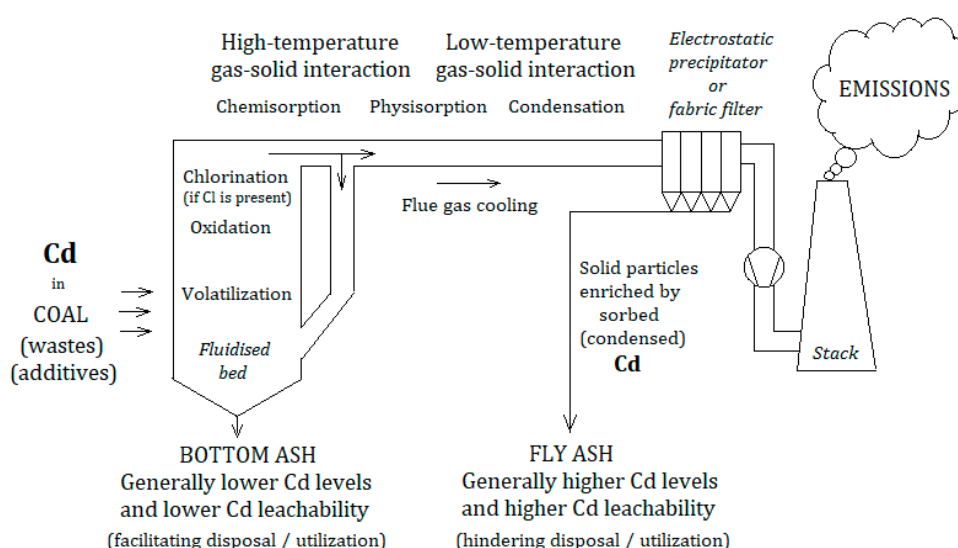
High-temperature gas-solid interaction

Low-temperature gas-solid interaction

Electrostatic precipitator or fabric filter

EMISSIONS

Chemisorption Physisorption Condensation

Chlorination (if Cl is present)

Oxidation

Flue gas cooling

Cd in COAL (wastes) (additives)

Volatilization

Fluidised bed

Solid particles enriched by sorbed (condensed) Cd

Stack

BOTTOM ASH
Generally lower Cd levels and lower Cd leachability
(facilitating disposal / utilization)

FLY ASH
Generally higher Cd levels and higher Cd leachability
(hindering disposal / utilization)